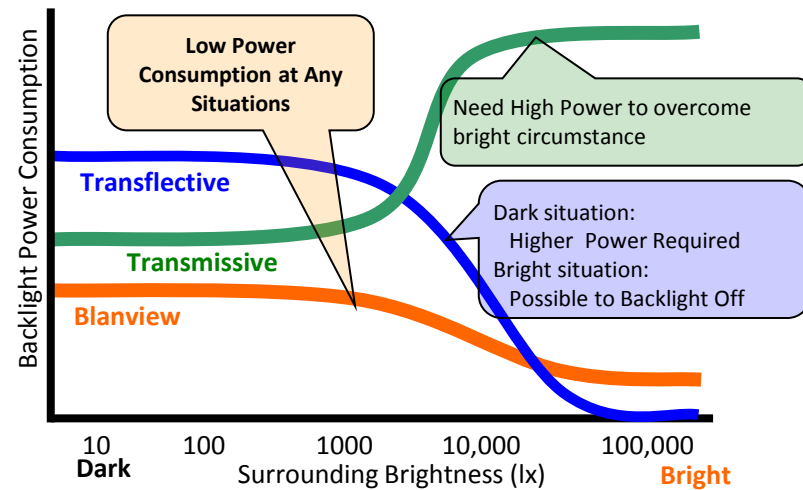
Backlight Power Consumption

Low Power Consumption at Any Situations

Need High Power to overcome bright circumstance

Transflective

Dark situation:
Higher Power Required
Bright situation:
Possible to Backlight Off

Transmissive

Blanview

10
Dark
100
1000
10,000
100,000
Bright
Surrounding Brightness (lx)